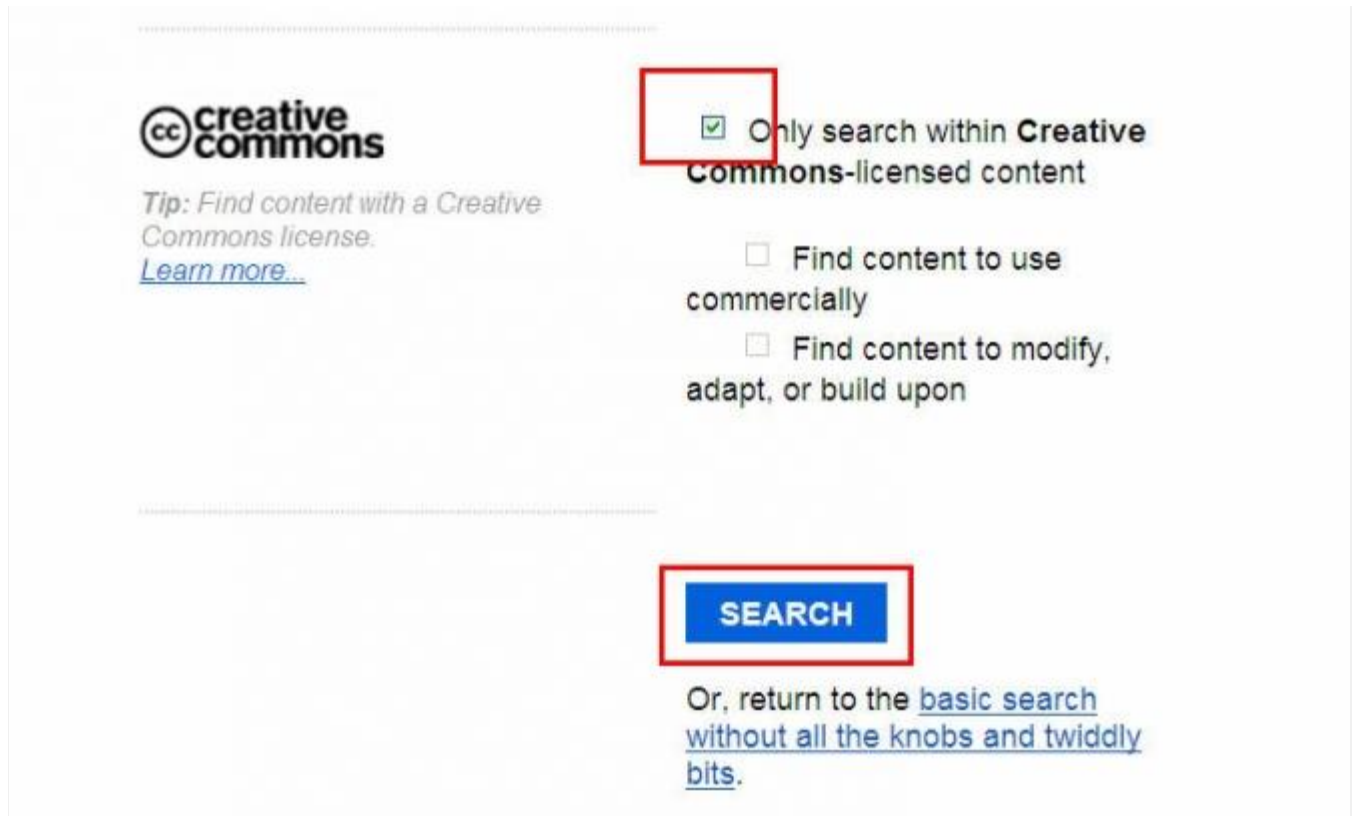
cc creative commons

Tip: Find content with a Creative Commons license.
Learn more...

Only search within Creative Commons-licensed content

Find content to use commercially

Find content to modify, adapt, or build upon

SEARCH

Or, return to the basic search without all the knobs and twiddly bits.